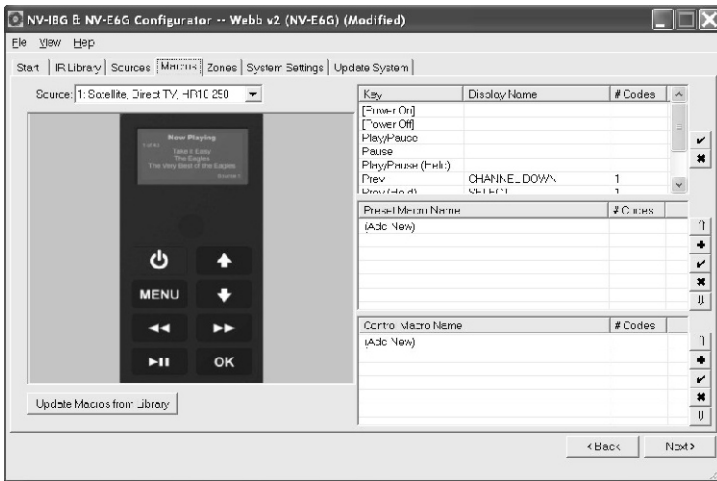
NV-I8G & NV-E6G Configurator -- Webb v2 (NV-E6G) (Modified)

File View Help

Start | IR Library | Sources | Macros | Zones | System Settings | Update System

Source: 1: Satellite, Direct TV, HR10 250

Now Playing
Take It Easy
The Eagles
The Very Best of the Eagles

MENU
OK

Update Macros from Library

| Key | Display Name | # Codes |
|---|---|---|
| [Power On] | | |
| [Power Off] | | |
| Play/Pause | | |
| Pause | | |
| Play/Pause (Hold) | | |
| Prev | CHANNEL_DOWN | 1 |
| Prev (Hold) | SELECT | 1 |

| Preset Macro Name | # Codes |
|---|---|
| (Add New) | |

| Control Macro Name | # Codes |
|---|---|
| (Add New) | |

< Back | Next >